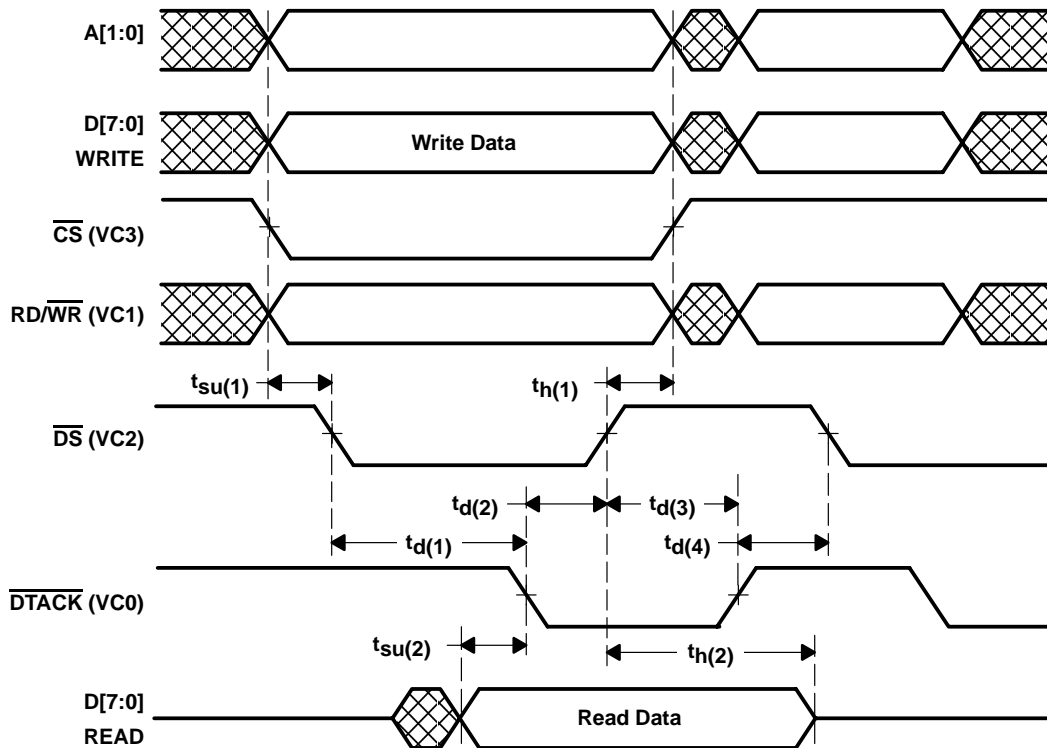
A[1:0]

D[7:0]
WRITE

Write Data

$\overline{CS}$ (VC3)

RD/$\overline{WR}$ (VC1)

$t_{su(1)}$

$t_{h(1)}$

$\overline{DS}$ (VC2)

$t_{d(2)}$

$t_{d(3)}$

$t_{d(1)}$

$t_{d(4)}$

$\overline{DTACK}$ (VC0)

$t_{su(2)}$

$t_{h(2)}$

D[7:0]
READ

Read Data